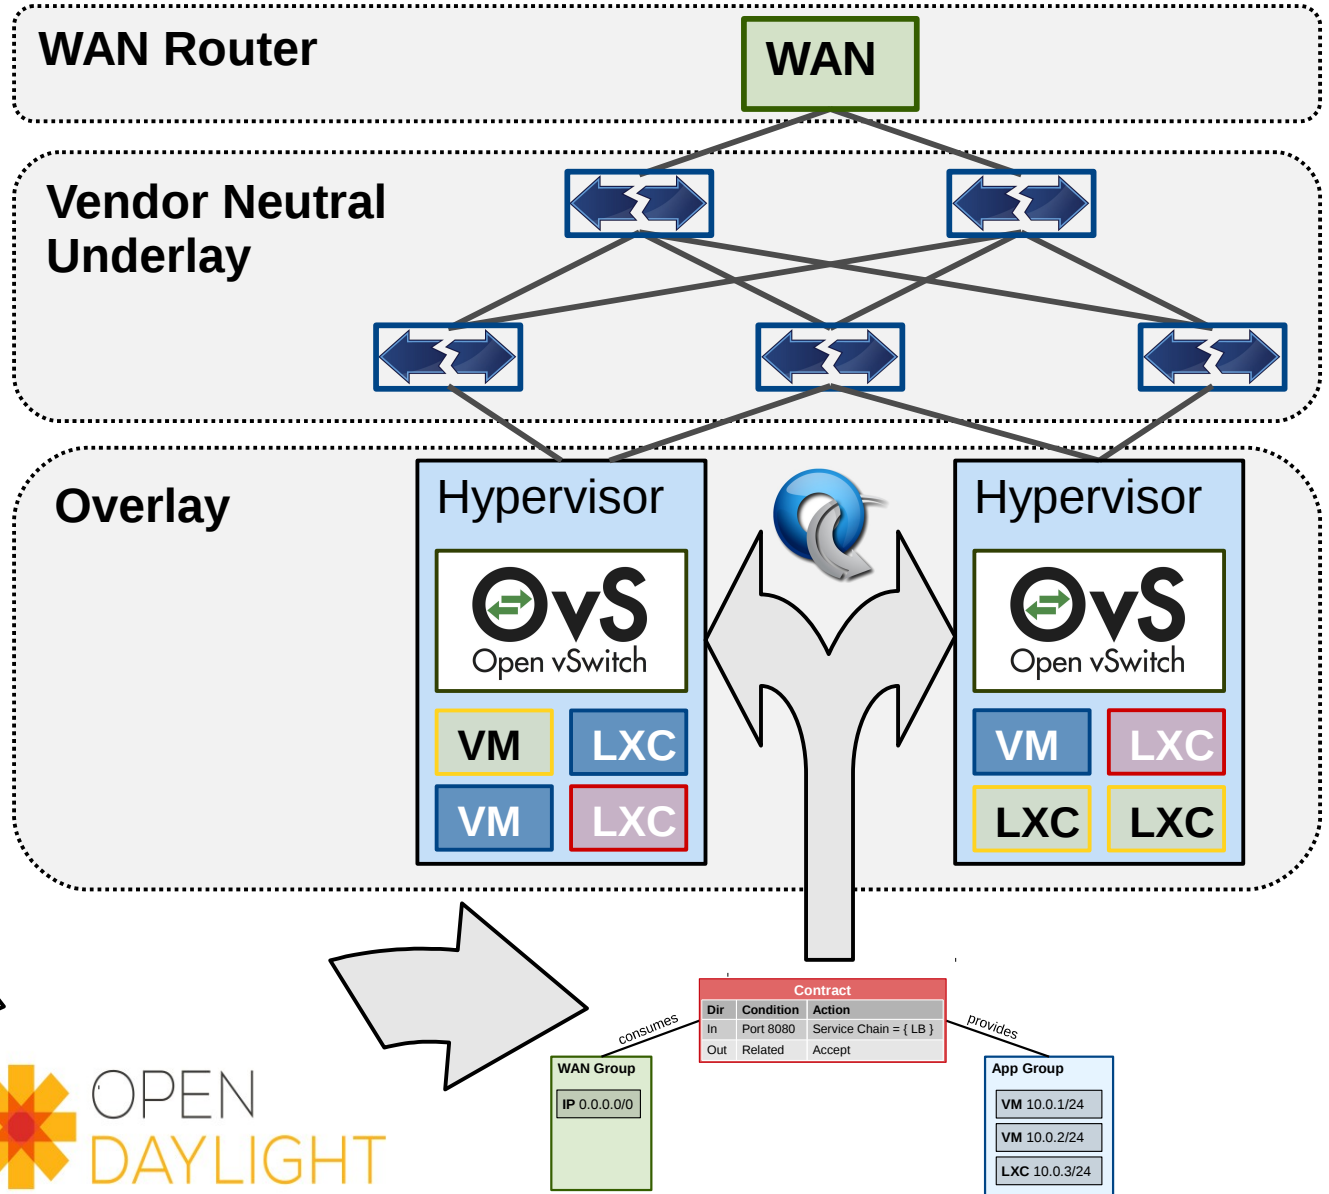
WAN Router

WAN

Vendor Neutral Underlay

Overlay

Hypervisor

OvS
Open vSwitch

VM

LXC

VM

LXC

Hypervisor

OvS
Open vSwitch

VM

LXC

LXC

LXC

Contract

| Dir | Condition | Action |
|---|---|---|
| In | Port 8080 | Service Chain = { LB } |
| Out | Related | Accept |

consumes

provides

WAN Group

IP 0.0.0.0/0

App Group

VM 10.0.1/24

VM 10.0.2/24

LXC 10.0.3/24

OPEN
DAYLIGHT